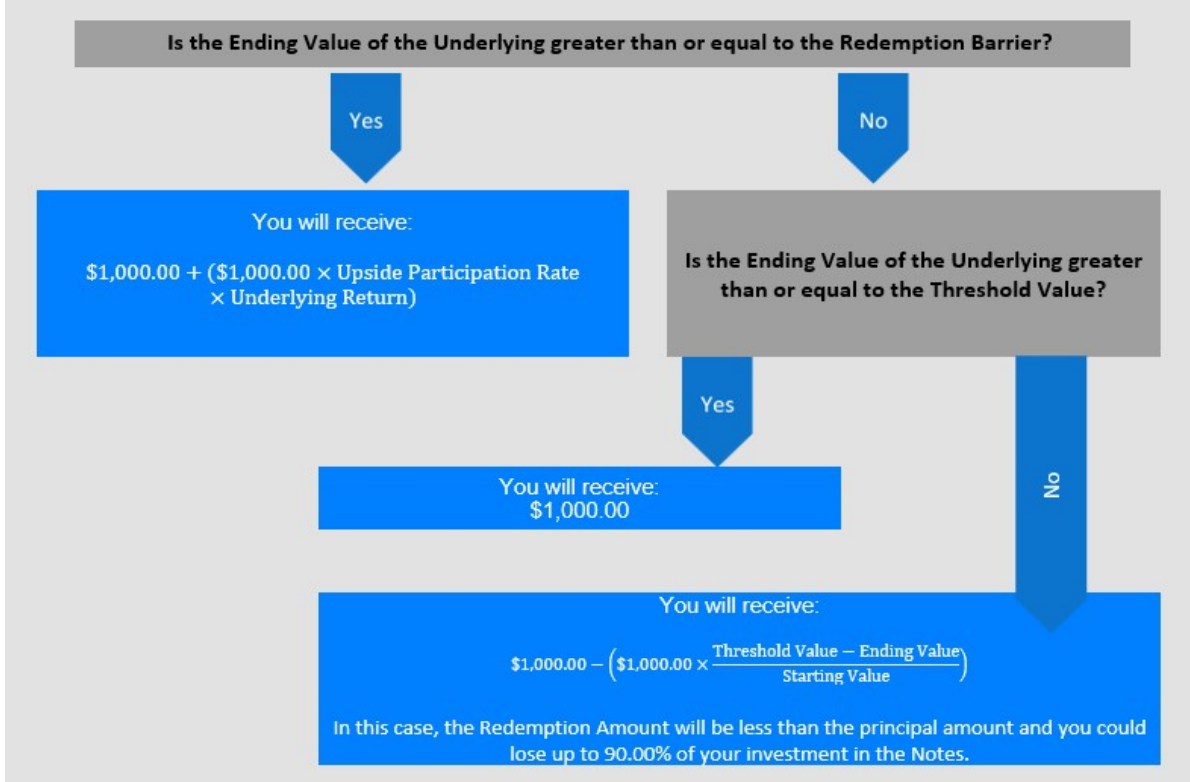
Is the Ending Value of the Underlying greater than or equal to the Redemption Barrier?

Yes

No

You will receive:

$\$1{,}000.00 + (\$1{,}000.00 \times \text{Upside Participation Rate} \times \text{Underlying Return})$

Is the Ending Value of the Underlying greater than or equal to the Threshold Value?

Yes

No

You will receive:
$1,000.00

You will receive:

$\$1{,}000.00 - \left(\$1{,}000.00 \times \frac{\text{Threshold Value} - \text{Ending Value}}{\text{Starting Value}}\right)$

In this case, the Redemption Amount will be less than the principal amount and you could lose up to 90.00% of your investment in the Notes.